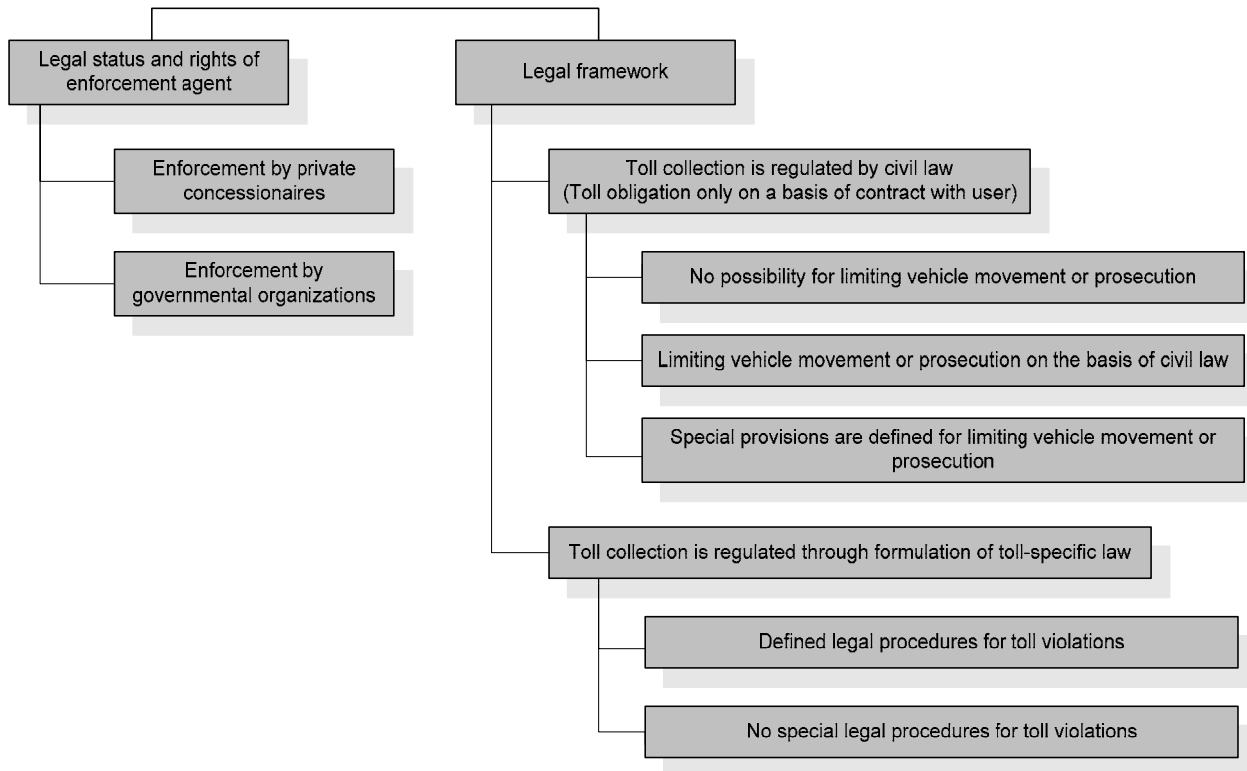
Legal status and rights of enforcement agent

Enforcement by private concessionaires

Enforcement by governmental organizations

Legal framework

Toll collection is regulated by civil law (Toll obligation only on a basis of contract with user)

No possibility for limiting vehicle movement or prosecution

Limiting vehicle movement or prosecution on the basis of civil law

Special provisions are defined for limiting vehicle movement or prosecution

Toll collection is regulated through formulation of toll-specific law

Defined legal procedures for toll violations

No special legal procedures for toll violations